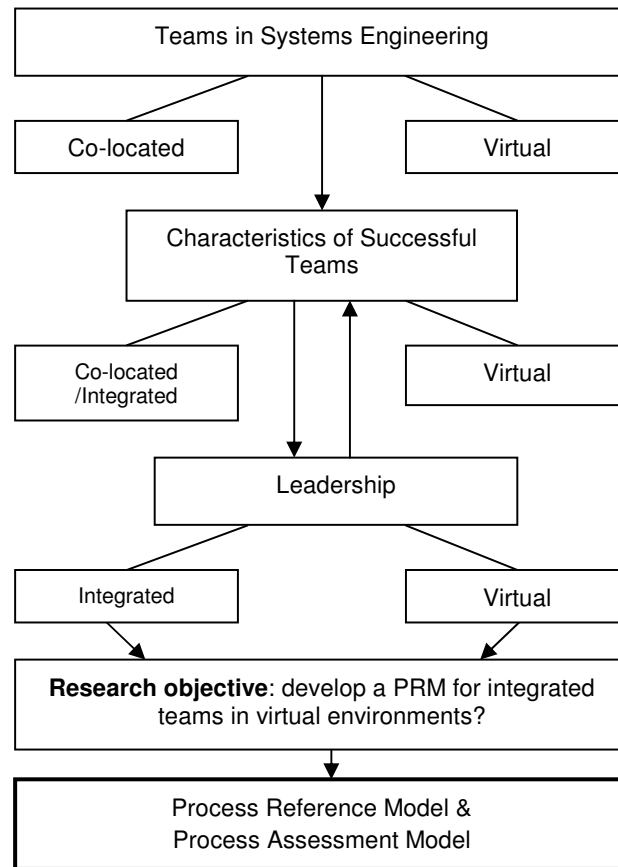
Teams in Systems Engineering

Co-located

Virtual

Characteristics of Successful Teams

Co-located /Integrated

Virtual

Leadership

Integrated

Virtual

**Research objective**: develop a PRM for integrated teams in virtual environments?

Process Reference Model & Process Assessment Model